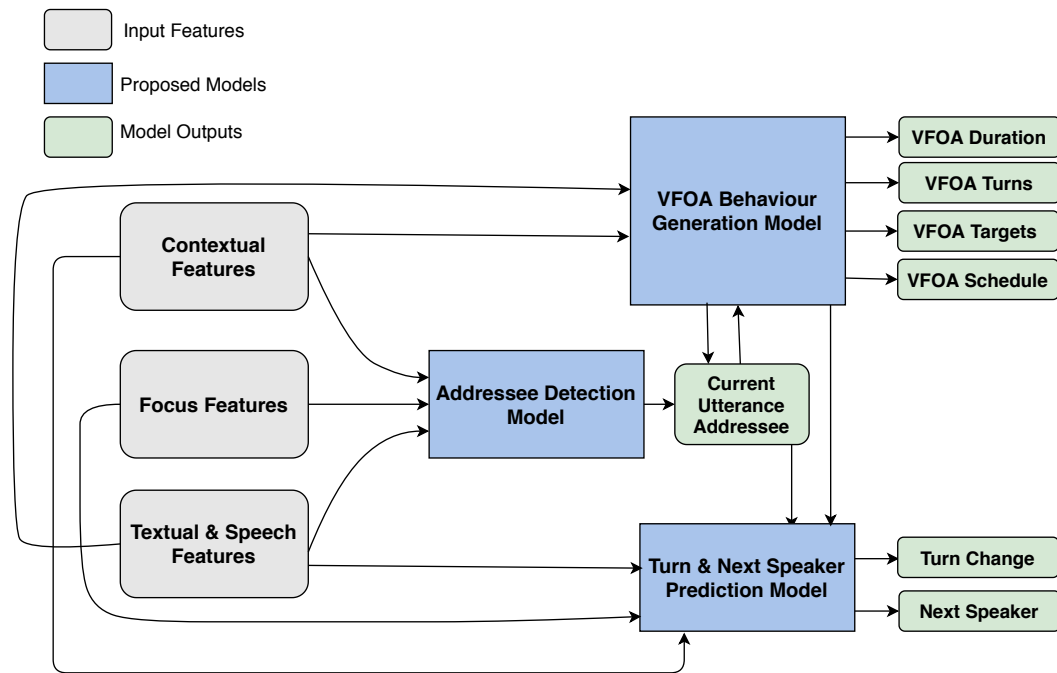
Input Features

Proposed Models

Model Outputs

VFOA Behaviour Generation Model

VFOA Duration

VFOA Turns

VFOA Targets

VFOA Schedule

Contextual Features

Focus Features

Addressee Detection Model

Current Utterance Addressee

Textual & Speech Features

Turn & Next Speaker Prediction Model

Turn Change

Next Speaker